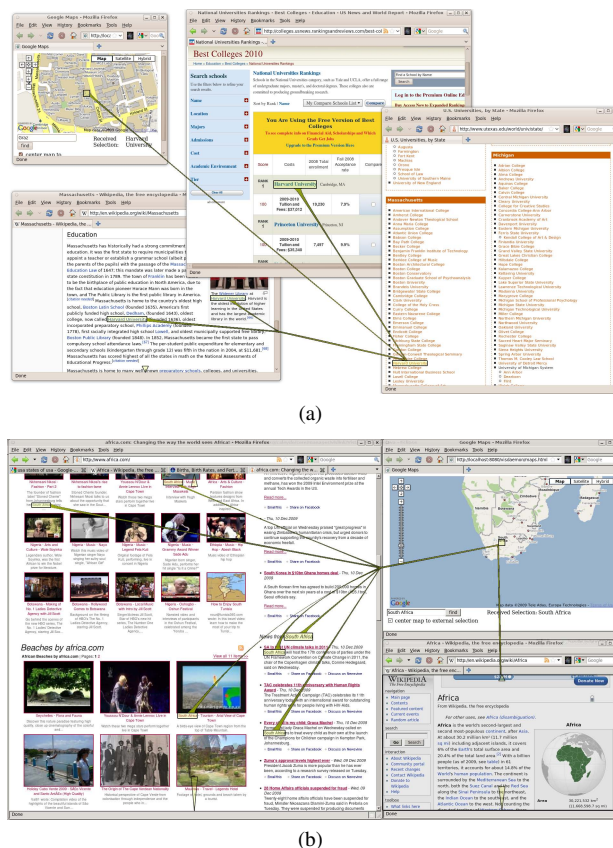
Google Maps - Mozilla Firefox

National Universities Rankings - Best Colleges - Education - US News and World Report - Mozilla Firefox

Best Colleges 2010

Search schools

National Universities Rankings

You Are Using the Free Version of Best Colleges

Harvard University

Princeton University

Received Selection: Harvard

U.S. Universities, by State - Mozilla Firefox

Massachusetts

Michigan

Massachusetts - Wikipedia, the free encyclopedia - Mozilla Firefox

Education

Massachusetts has historically had a strong commitment to education. It was the first state to require municipalities to appoint a teacher or establish a grammar school (albeit with the parents of the pupils) with the passage of the Massachusetts Education Law of 1647; this mandate was later made a part of the state constitution in 1789. The Boston Latin School is considered to be the birthplace of public education in North America. Due to the fact that education pioneer Horace Mann was born in the town, and The Public Library is the first public library in America. Boston Latin School (founded 1635), America's first public funded high school, Hopkins (founded 1645), oldest college, now called Harvard University (founded 1636), oldest incorporated preparatory school, Phillips Academy (founded 1778), first racially integrated high school, and oldest municipally supported free library, Boston Public Library (founded 1848). In 1852, Massachusetts became the first state to pass compulsory school attendance laws.

Done

(a)

africa.com: Changing the way the world sees Africa! - Mozilla Firefox

http://www.africa.com/

Beaches by africa.com

News from South Africa

Google Maps - Mozilla Firefox

South Africa

Received Selection: South Africa

Africa - Wikipedia, the free encyclopedia - Mozilla Firefox

http://en.wikipedia.org/wiki/Africa

WIKIPEDIA The Free Encyclopedia

Africa

From Wikipedia, the free encyclopedia

Africa is the world's second-largest and second most-populous continent, after Asia.

Done

(b)